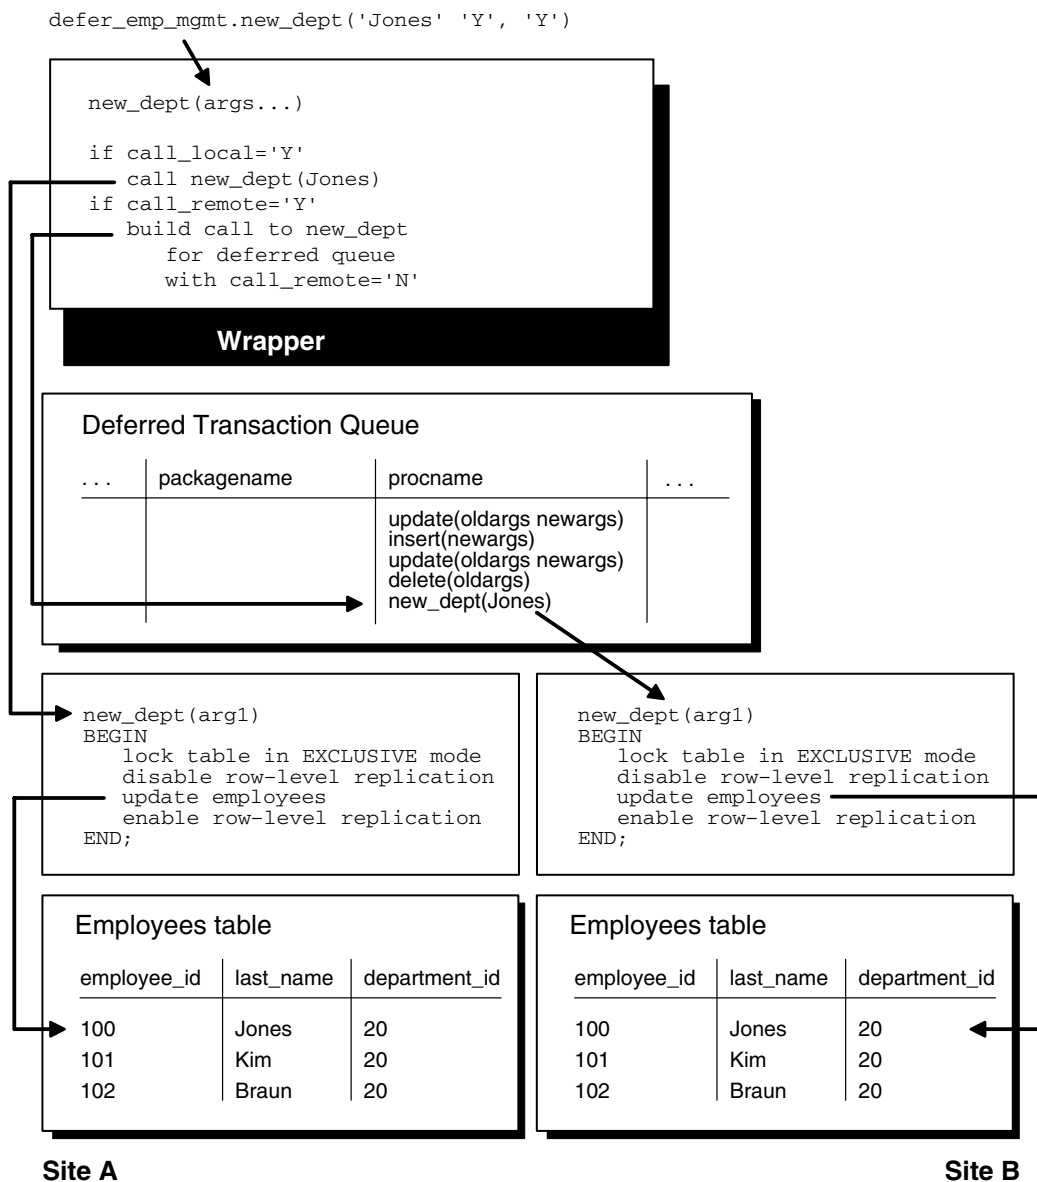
defer_emp_mgmt.new_dept('Jones' 'Y', 'Y')

new_dept(args...)

if call_local='Y'
call new_dept(Jones)
if call_remote='Y'
build call to new_dept
for deferred queue
with call_remote='N'

Wrapper

Deferred Transaction Queue

| ... | packagename | procname | ... |
|---|---|---|---|
| | | update(oldargs newargs)<br>insert(newargs)<br>update(oldargs newargs)<br>delete(oldargs)<br>new_dept(Jones) | |

new_dept(arg1)
BEGIN
lock table in EXCLUSIVE mode
disable row-level replication
update employees
enable row-level replication
END;

new_dept(arg1)
BEGIN
lock table in EXCLUSIVE mode
disable row-level replication
update employees
enable row-level replication
END;

Employees table

| employee_id | last_name | department_id |
|---|---|---|
| 100 | Jones | 20 |
| 101 | Kim | 20 |
| 102 | Braun | 20 |

Employees table

| employee_id | last_name | department_id |
|---|---|---|
| 100 | Jones | 20 |
| 101 | Kim | 20 |
| 102 | Braun | 20 |

Site A

Site B